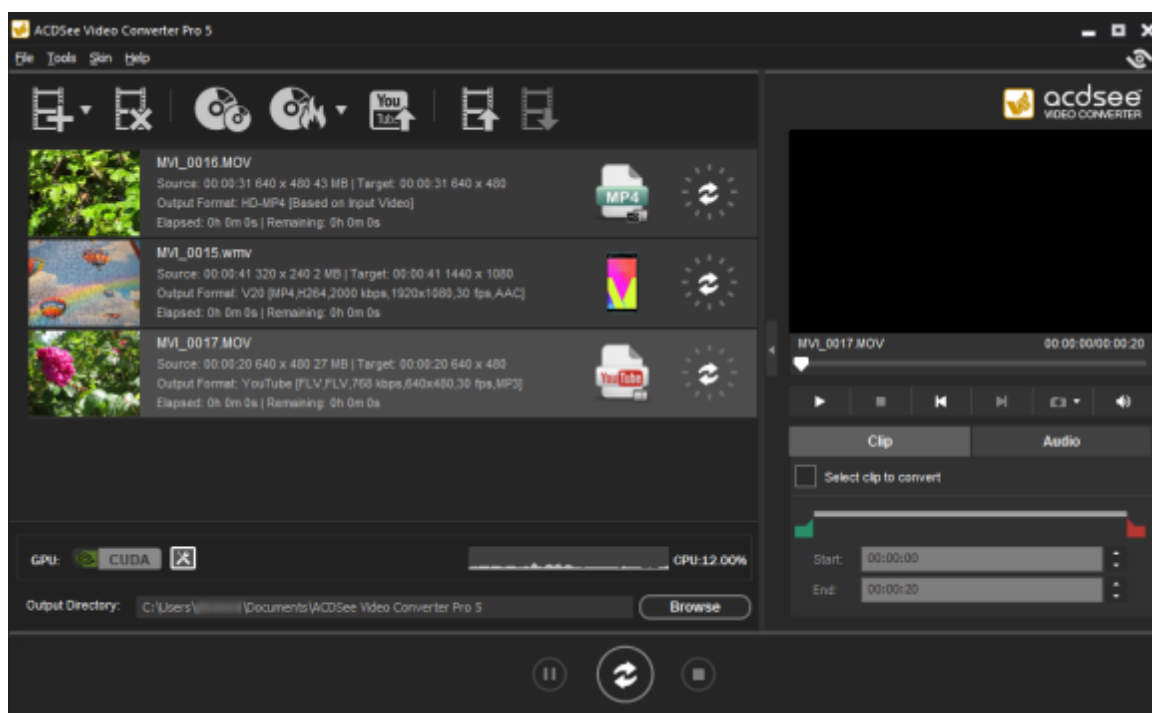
ACDSee Video Converter Pro 5

File Tools Skin Help

acdsee VIDEO CONVERTER

MVI_0016.MOV
Source: 00:00:31 640 x 480 43 MB | Target: 00:00:31 640 x 480
Output Format: HD-MP4 [Based on Input Video]
Elapsed: 0h 0m 0s | Remaining: 0h 0m 0s

MP4

MVI_0015.wmv
Source: 00:00:41 320 x 240 2 MB | Target: 00:00:41 1440 x 1080
Output Format: V20 [MP4,H264,2000 kbps,1920x1080,30 fps,AAC]
Elapsed: 0h 0m 0s | Remaining: 0h 0m 0s

MVI_0017.MOV
Source: 00:00:20 640 x 480 27 MB | Target: 00:00:20 640 x 480
Output Format: YouTube [FLV,FLV,768 kbps,640x480,30 fps,MP3]
Elapsed: 0h 0m 0s | Remaining: 0h 0m 0s

MVI_0017.MOV 00:00:00/00:00:20

Clip Audio

Select clip to convert

Start: 00:00:00
End: 00:00:20

GPU: CUDA

CPU:12.00%

Output Directory: C:\Users\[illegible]\Documents\ACDSee Video Converter Pro 5 Browse